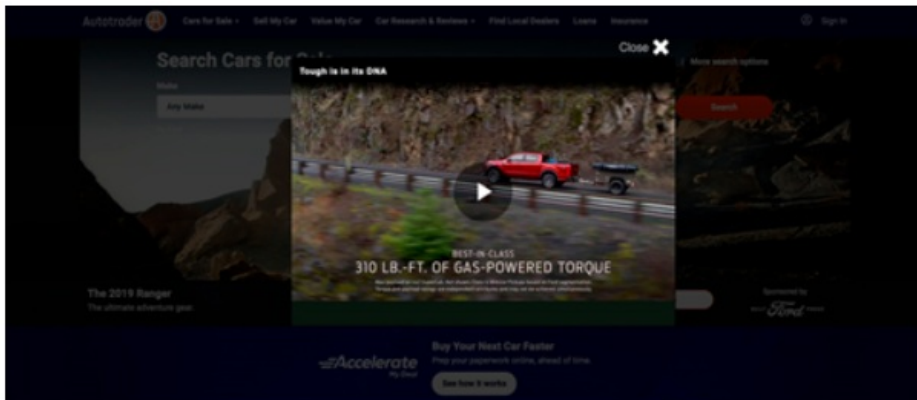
Autotrader Cars for Sale Sell My Car Value My Car Car Research & Reviews Find Local Dealers Loans Insurance Sign In

Search Cars for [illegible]

Make

Any Make

More search options

Search

Close

Tough Is In Its DNA

BEST-IN-CLASS

310 LB.-FT. OF GAS-POWERED TORQUE

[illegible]

The 2019 Ranger

The ultimate adventure gear.

Sponsored by

Ford

Accelerate My Deal

Buy Your Next Car Faster

Prep your paperwork online, ahead of time.

See how it works